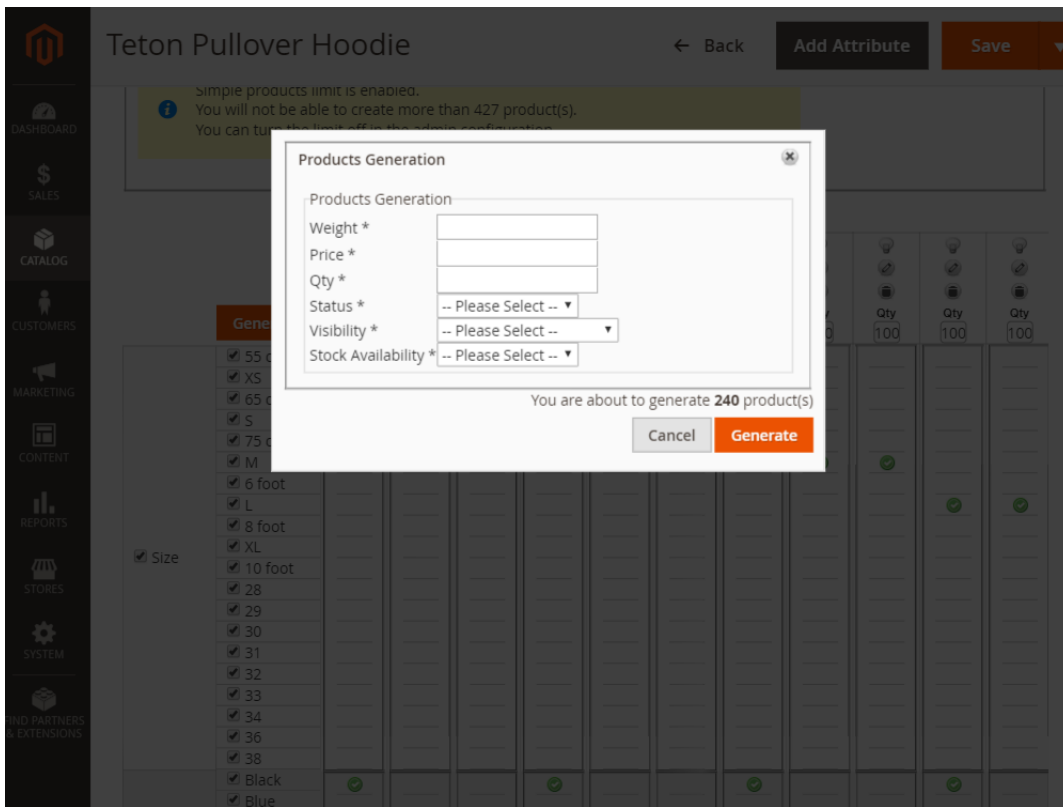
DASHBOARD
SALES
CATALOG
CUSTOMERS
MARKETING
CONTENT
REPORTS
STORES
SYSTEM
FIND PARTNERS & EXTENSIONS

Teton Pullover Hoodie

← Back
Add Attribute
Save

Simple products limit is enabled.
You will not be able to create more than 427 product(s).
You can tur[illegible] the limit off in the admin configuration.

Products Generation

Products Generation
Weight *
Price *
Qty *
Status * -- Please Select --
Visibility * -- Please Select --
Stock Availability * -- Please Select --

You are about to generate **240** product(s)

Cancel
Generate

Gene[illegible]

Qty
100
Qty
100
Qty
100

Size
55 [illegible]
XS
65 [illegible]
S
75 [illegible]
M
6 foot
L
8 foot
XL
10 foot
28
29
30
31
32
33
34
36
38
Black
Blue